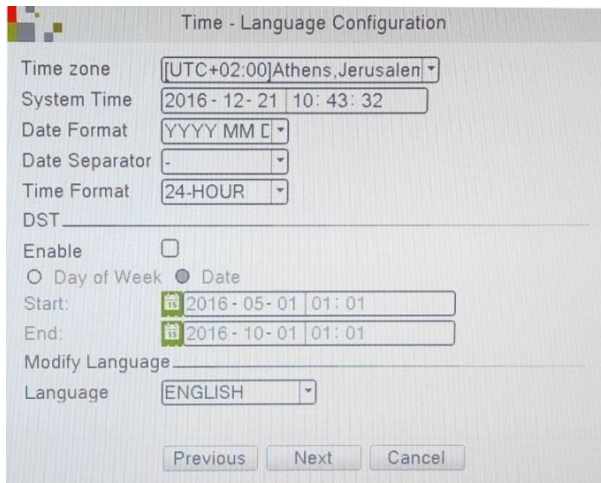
Time - Language Configuration

Time zone [UTC+02:00]Athens,Jerusalem
System Time 2016 - 12 - 21 10 : 43 : 32
Date Format YYYY MM D
Date Separator -
Time Format 24-HOUR
DST
Enable
Day of Week Date
Start: 15 2016 - 05 - 01 01 : 01
End: 15 2016 - 10 - 01 01 : 01
Modify Language
Language ENGLISH

Previous Next Cancel